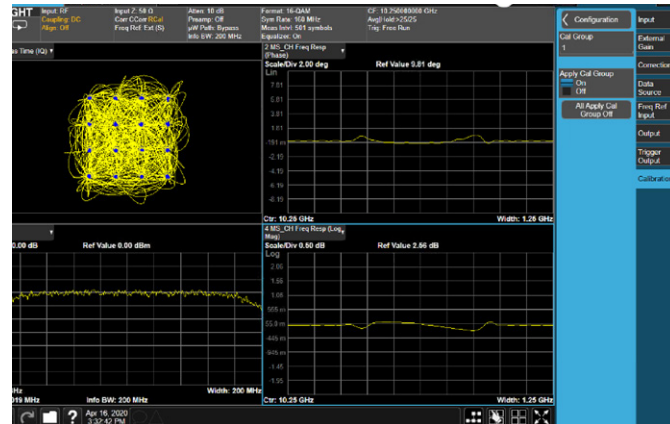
GHT
Input: RF
Coupling: DC
Align: Off
Input Z: 50 Ω
Corr CCorr RCal
Freq Ref: Ext (S)
Atten: 10 dB
Preamp: Off
µW Path: Bypass
Info BW: 200 MHz
Format: 16-QAM
Sym Rate: 160 MHz
Meas Intvl: 501 symbols
Equalizer: On
CF: 10.250000000 GHz
Avg|Hold:>25/25
Trig: Free Run

is Time (IQ)

2 MS_CH Freq Resp (Phase)
Scale/Div 2.00 deg
Ref Value 9.81 deg
Lin
7.81
5.81
3.81
1.81
-191 m
-2.19
-4.19
-6.19
-8.19
Ctr: 10.25 GHz
Width: 1.26 GHz

.00 dB
Ref Value 0.00 dBm
Hz
019 MHz
Info BW: 200 MHz
Width: 200 MHz

4 MS_CH Freq Resp (Log Mag)
Scale/Div 0.50 dB
Ref Value 2.86 dB
Log
2.06
1.55
1.05
555 m
55.0 m
-445 m
-945 m
-1.45
-1.95
Ctr: 10.25 GHz
Width: 1.25 GHz

Apr 16, 2020
3:32:42 PM

Configuration
Cal Group
1
Apply Cal Group
On
Off
All Apply Cal Group Off

Input
External Gain
Correction
Data Source
Freq Ref Input
Output
Trigger Output
Calibration